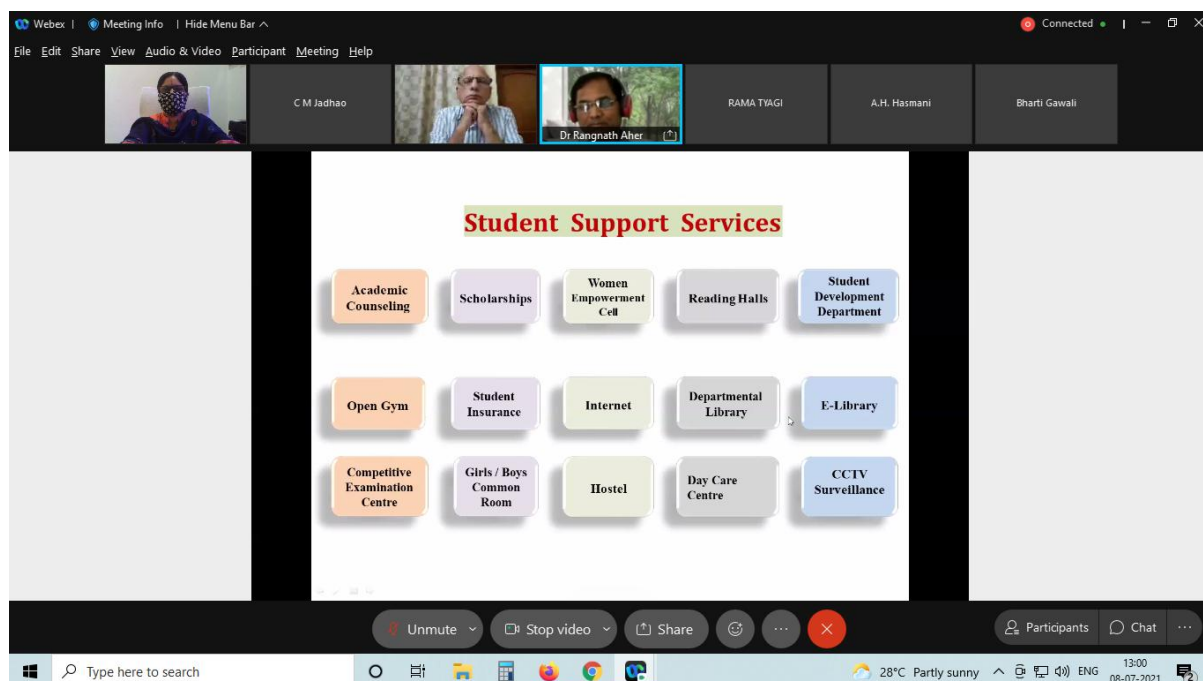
Webex | Meeting Info | Hide Menu Bar

Connected

File Edit Share View Audio & Video Participant Meeting Help

C M Jadhao

Dr Rangnath Aher

RAMA TYAGI

A.H. Hasmani

Bharti Gawali

Student Support Services

Academic Counseling

Scholarships

Women Empowerment Cell

Reading Halls

Student Development Department

Open Gym

Student Insurance

Internet

Departmental Library

E-Library

Competitive Examination Centre

Girls / Boys Common Room

Hostel

Day Care Centre

CCTV Surveillance

Unmute

Stop video

Share

Participants

Chat

Type here to search

28°C Partly sunny

ENG

13:00

08-07-2021